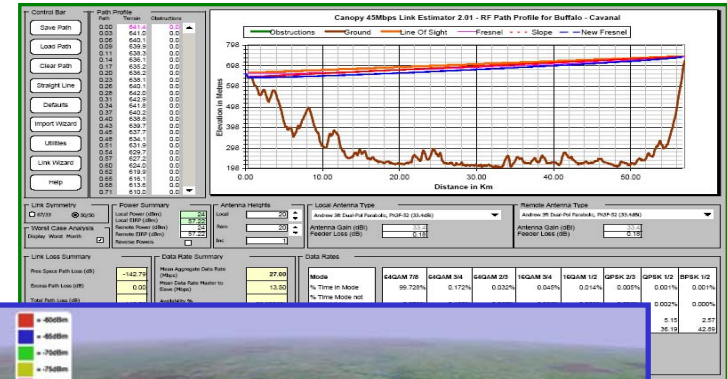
Control Bar
Save Path
Load Path
Clear Path
Straight Line
Defaults
Import Wizard
Utilities
Link Wizard
Help

Path Profile
Path Terrain Obstructions
0.00 641.4 0.0
0.03 641.0 0.0
0.06 640.1 0.0
0.09 639.9 0.0
0.11 637.5 0.0
0.14 636.1 0.0
0.17 636.3 0.0
0.20 636.2 0.0
0.23 638.1 0.0
0.26 640.1 0.0
0.29 642.6 0.0
0.31 642.9 0.0
0.34 641.8 0.0
0.37 640.4 0.0
0.40 638.8 0.0
0.43 638.3 0.0
0.45 637.7 0.0
0.48 634.1 0.0
0.51 631.9 0.0
0.54 629.7 0.0
0.57 627.2 0.0
0.60 624.0 0.0
0.62 619.9 0.0
0.65 616.1 0.0
0.68 613.6 0.0
0.71 610.2 0.0

Canopy 45Mbps Link Estimator 2.01 - RF Path Profile for Buffalo - Cavanal
Obstructions Ground Line Of Sight Fresnel Slope New Fresnel
798
698
598
498
398
298
198
Elevation in Metres
0.00 10.00 20.00 30.00 40.00 50.00
Distance in Km

Link Symmetry
1/3 3/1
Worst Case Analysis
Display Worst Month

Power Summary
Local Power (dBm) 24
Local EIRP (dBm) 57.22
Remote Power (dBm) 24
Remote EIRP (dBm) 57.22
Reverse Powers

Antenna Heights
Local 20
Rem 20
Inc 1

Local Antenna Type
Andrew 3ft Dual-Pol Parabolic, PX3F-52 (33.4dBi)
Antenna Gain (dBi) 33.4
Feeder Loss (dB) 0.18

Remote Antenna Type
Andrew 3ft Dual-Pol Parabolic, PX3F-52 (33.4dBi)
Antenna Gain (dBi) 33.4
Feeder Loss (dB) 0.18

Link Loss Summary
Free Space Path Loss (dB) -142.79
Excess Path Loss (dB) 0.00
Total Path Loss (dB)

Data Rate Summary
Mean Aggregate Data Rate (Mbps) 27.00
Mean Data Rate Master to Slave (Mbps) 13.50
Availability %

Data Rates
| Mode | 64QAM 7/8 | 64QAM 3/4 | 64QAM 2/3 | 16QAM 3/4 | 16QAM 1/2 | QPSK 2/3 | QPSK 1/2 | BPSK 1/2 |
|---|---|---|---|---|---|---|---|---|
| % Time in Mode | 99.728% | 0.172% | 0.032% | 0.045% | 0.014% | 0.005% | 0.001% | 0.001% |
| % Time Mode not | | | | | | | 0.002% | 0.000% |
| | | | | | | | 5.15 | 2.57 |
| | | | | | | | 36.19 | 42.59 |

= -60dBm
= -65dBm
= -70dBm
= -75dBm